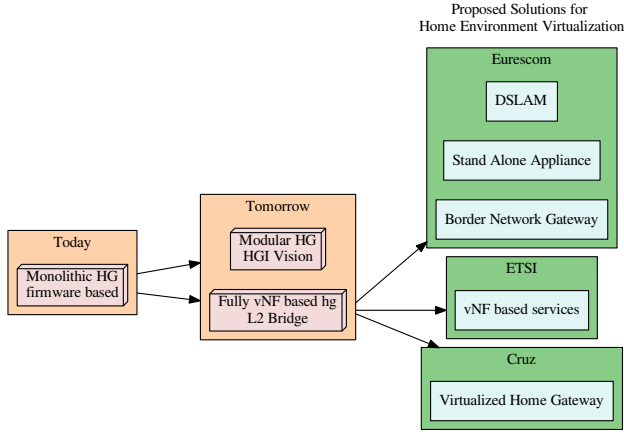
Proposed Solutions for
Home Environment Virtualization

Today

Monolithic HG firmware based

Tomorrow

Modular HG HGI Vision

Fully vNF based hg L2 Bridge

Eurescom

DSLAM

Stand Alone Appliance

Border Network Gateway

ETSI

vNF based services

Cruz

Virtualized Home Gateway